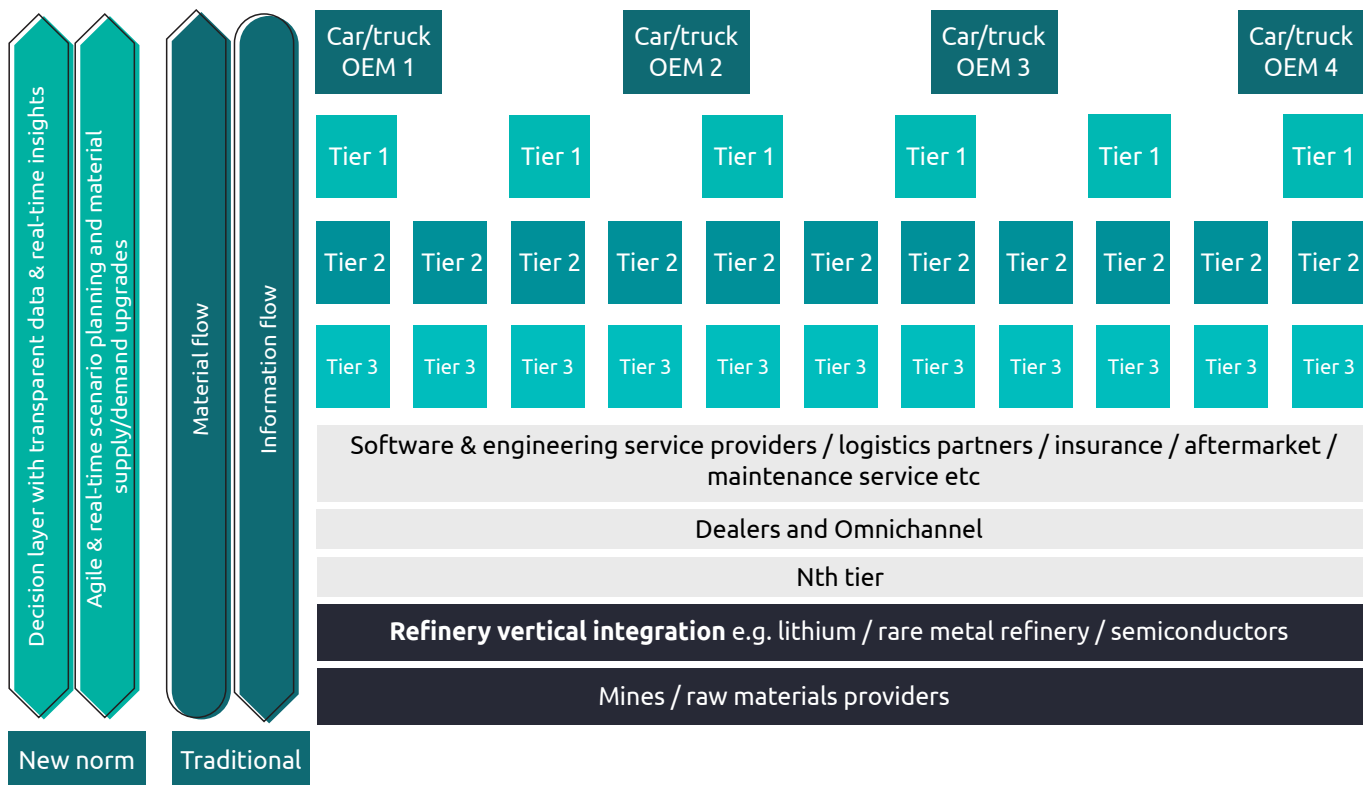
Decision layer with transparent data & real-time insights

Agile & real-time scenario planning and material supply/demand upgrades

Material flow

Information flow

Car/truck OEM 1

Car/truck OEM 2

Car/truck OEM 3

Car/truck OEM 4

Tier 1 Tier 1 Tier 1 Tier 1 Tier 1 Tier 1

Tier 2 Tier 2 Tier 2 Tier 2 Tier 2 Tier 2 Tier 2 Tier 2 Tier 2 Tier 2 Tier 2

Tier 3 Tier 3 Tier 3 Tier 3 Tier 3 Tier 3 Tier 3 Tier 3 Tier 3 Tier 3 Tier 3

Software & engineering service providers / logistics partners / insurance / aftermarket / maintenance service etc

Dealers and Omnichannel

Nth tier

**Refinery vertical integration** e.g. lithium / rare metal refinery / semiconductors

Mines / raw materials providers

New norm

Traditional